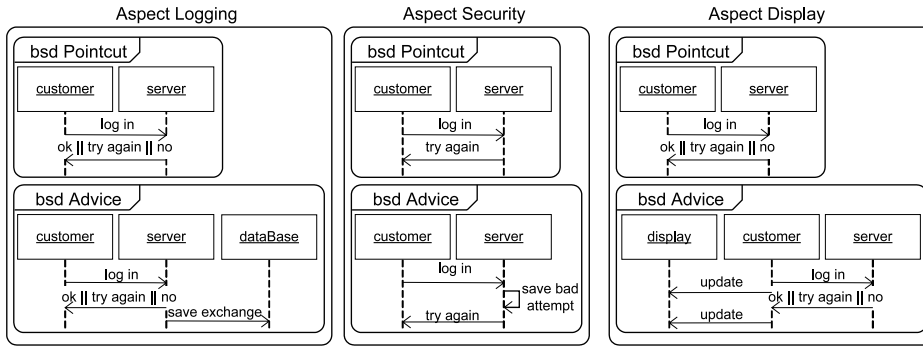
Aspect Logging

bsd Pointcut

customer

server

log in

ok || try again || no

bsd Advice

customer

server

dataBase

log in

ok || try again || no

save exchange

Aspect Security

bsd Pointcut

customer

server

log in

try again

bsd Advice

customer

server

log in

save bad attempt

try again

Aspect Display

bsd Pointcut

customer

server

log in

ok || try again || no

bsd Advice

display

customer

server

update

log in

ok || try again || no

update